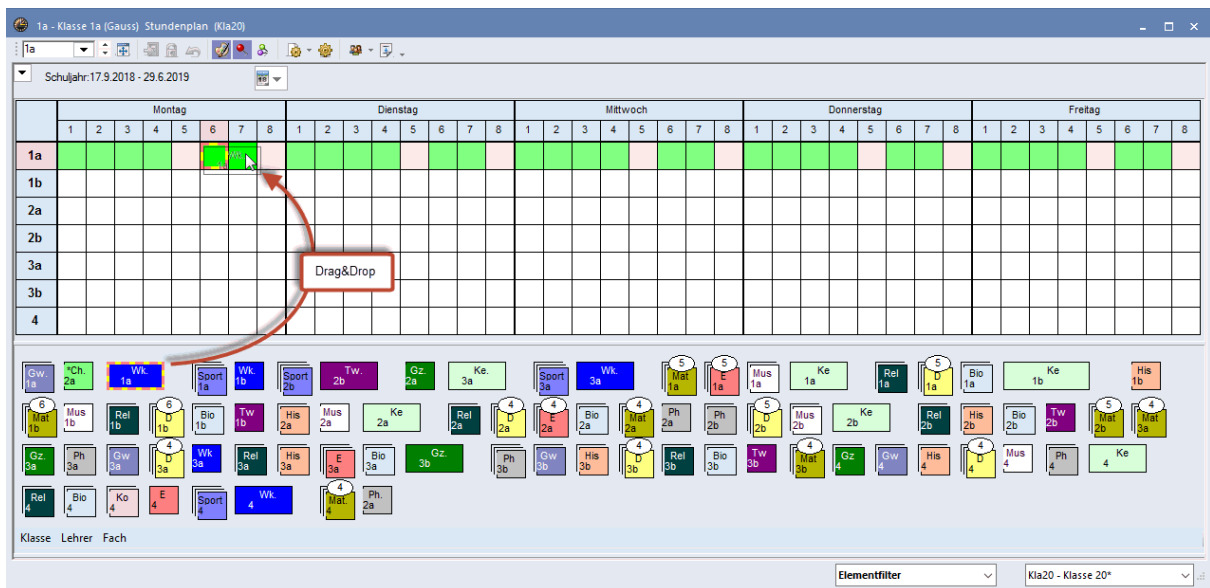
1a - Klasse 1a (Gauss) Stundenplan (Kla20)

1a

Schuljahr:17.9.2018 - 29.6.2019

| | Montag | | | | | | | | Dienstag | | | | | | | | Mittwoch | | | | | | | | Donnerstag | | | | | | | | Freitag | | | | | | | |
|---|---|---|---|---|---|---|---|---|---|---|---|---|---|---|---|---|---|---|---|---|---|---|---|---|---|---|---|---|---|---|---|---|---|---|---|---|---|---|---|---|
| | 1 | 2 | 3 | 4 | 5 | 6 | 7 | 8 | 1 | 2 | 3 | 4 | 5 | 6 | 7 | 8 | 1 | 2 | 3 | 4 | 5 | 6 | 7 | 8 | 1 | 2 | 3 | 4 | 5 | 6 | 7 | 8 | 1 | 2 | 3 | 4 | 5 | 6 | 7 | 8 |
| 1a | | | | | | | | | | | | | | | | | | | | | | | | | | | | | | | | | | | | | | | | |
| 1b | | | | | | | | | | | | | | | | | | | | | | | | | | | | | | | | | | | | | | | | |
| 2a | | | | | | | | | | | | | | | | | | | | | | | | | | | | | | | | | | | | | | | | |
| 2b | | | | | | | | | | | | | | | | | | | | | | | | | | | | | | | | | | | | | | | | |
| 3a | | | | | | | | | | | | | | | | | | | | | | | | | | | | | | | | | | | | | | | | |
| 3b | | | | | | | | | | | | | | | | | | | | | | | | | | | | | | | | | | | | | | | | |
| 4 | | | | | | | | | | | | | | | | | | | | | | | | | | | | | | | | | | | | | | | | |

Drag&Drop

Gw. 1a | *Ch. 2a | Wk. 1a | Sport 1a | Wk. 1b | Sport 2b | Tw. 2b | Gz. 2a | Ke. 3a | Sport 3a | Wk. 3a | 5 Mat 1a | 5 E 1a | Mus 1a | Ke 1a | Rel 1a | 5 D 1a | Bio 1a | Ke 1b | His 1b

6 Mat 1b | Mus 1b | Rel 1b | 6 D 1b | Bio 1b | Tw 1b | His 2a | Mus 2a | Ke 2a | Rel 2a | 4 D 2a | 4 E 2a | Bio 2a | 4 Mat 2a | Ph 2a | Ph 2b | 5 D 2b | Mus 2b | Ke 2b | Rel 2b | His 2b | Bio 2b | Tw 2b | 5 Mat 2b | 4 Mat 3a

Gz. 3a | Ph 3a | Gw 3a | 4 D 3a | Wk 3a | Rel 3a | His 3a | E 3a | Bio 3a | Gz. 3b | Ph 3b | Gw 3b | His 3b | 4 D 3b | Rel 3b | Bio 3b | Tw 3b | 4 Mat 3b | Gz 4 | Gw 4 | His 4 | 4 D 4 | Mus 4 | Ph 4 | Ke 4

Rel 4 | Bio 4 | Ko 4 | E 4 | Sport 4 | Wk. 4 | 4 Mat. 4 | Ph. 2a

Klasse Lehrer Fach

Elementfilter

Kla20 - Klasse 20*